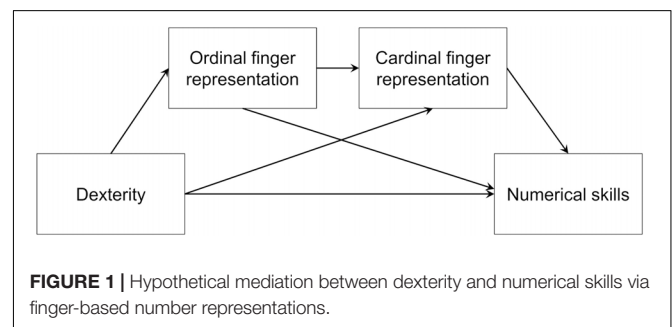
Ordinal finger representation

Cardinal finger representation

Dexterity

Numerical skills

**FIGURE 1 |** Hypothetical mediation between dexterity and numerical skills via finger-based number representations.